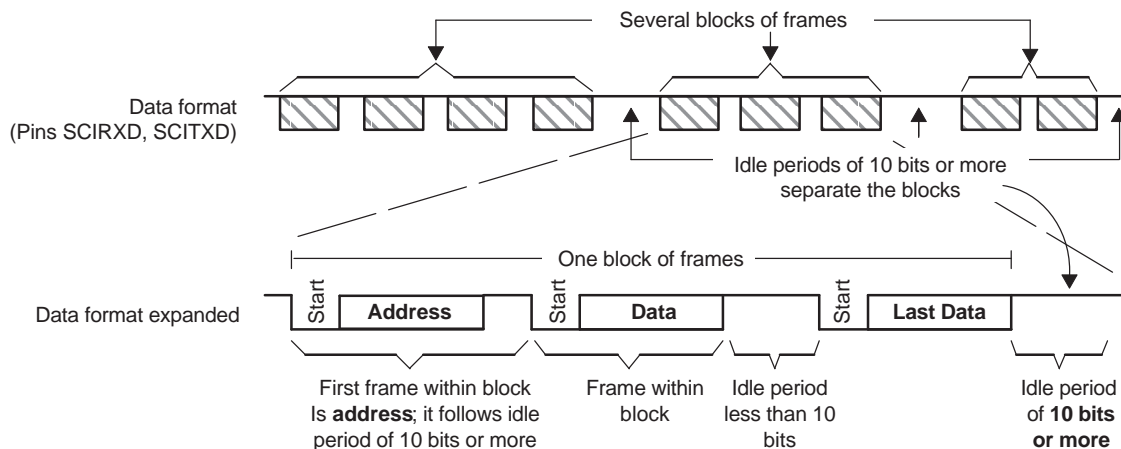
Several blocks of frames

Data format
(Pins SCIRXD, SCITXD)

Idle periods of 10 bits or more separate the blocks

One block of frames

Data format expanded

Start

Address

Start

Data

Start

Last Data

First frame within block Is **address**; it follows idle period of 10 bits or more

Frame within block

Idle period less than 10 bits

Idle period of **10 bits or more**